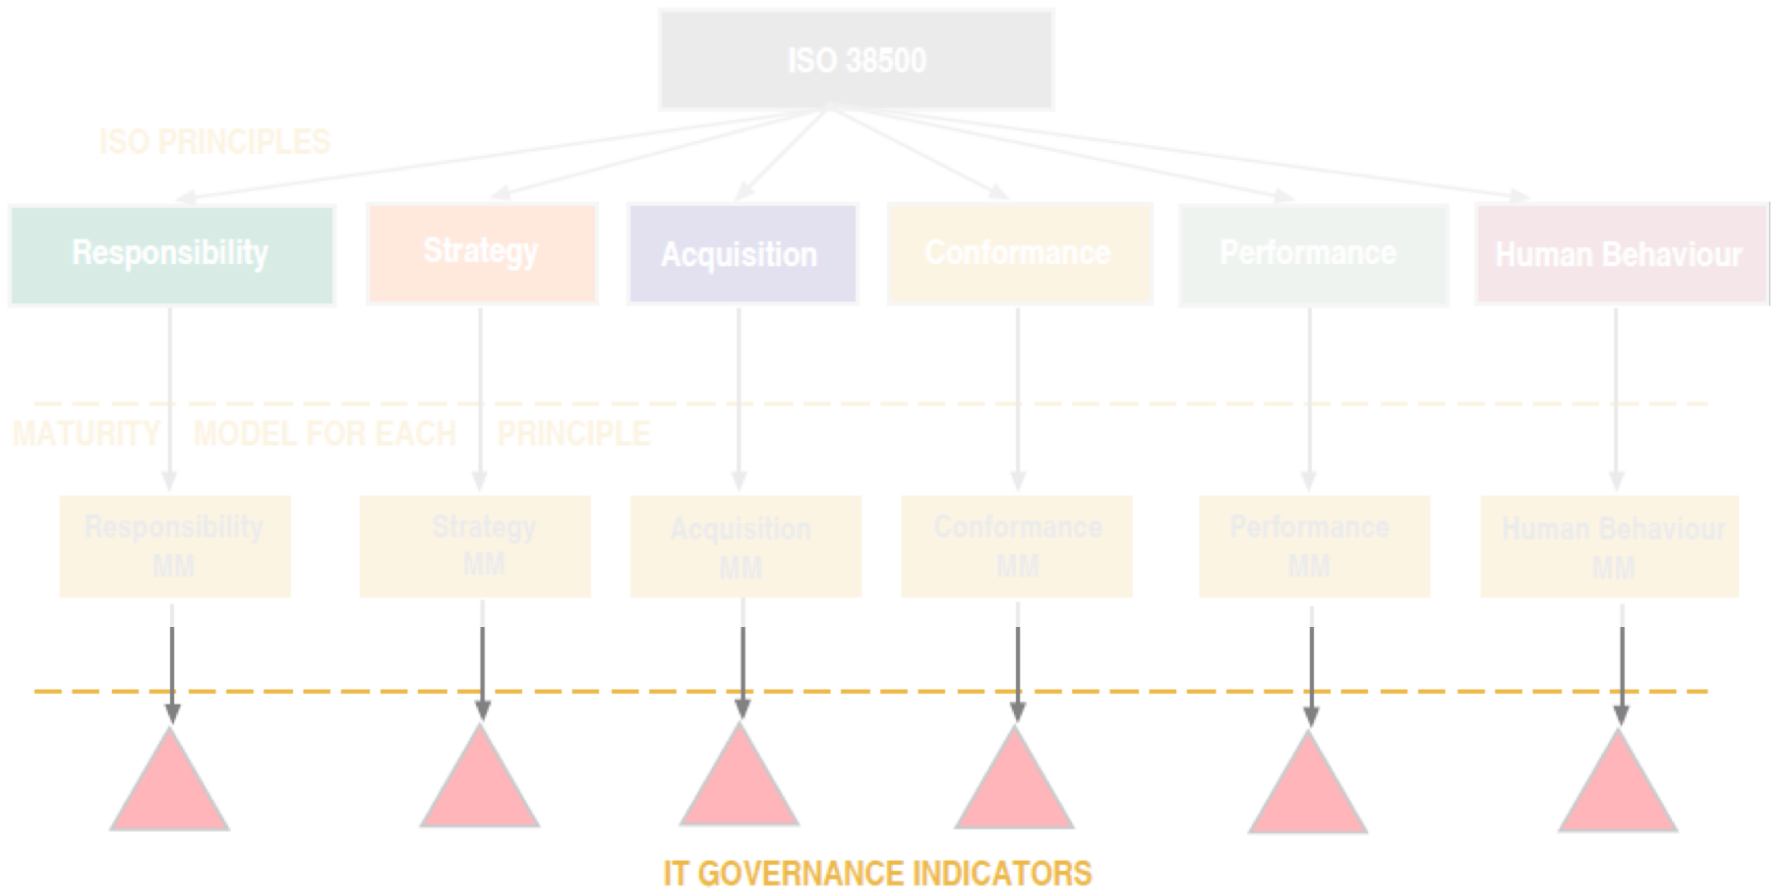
ISO 38500

ISO PRINCIPLES

Responsibility

Strategy

Acquisition

Conformance

Performance

Human Behaviour

MATURITY MODEL FOR EACH PRINCIPLE

Responsibility MM

Strategy MM

Acquisition MM

Conformance MM

Performance MM

Human Behaviour MM

IT GOVERNANCE INDICATORS